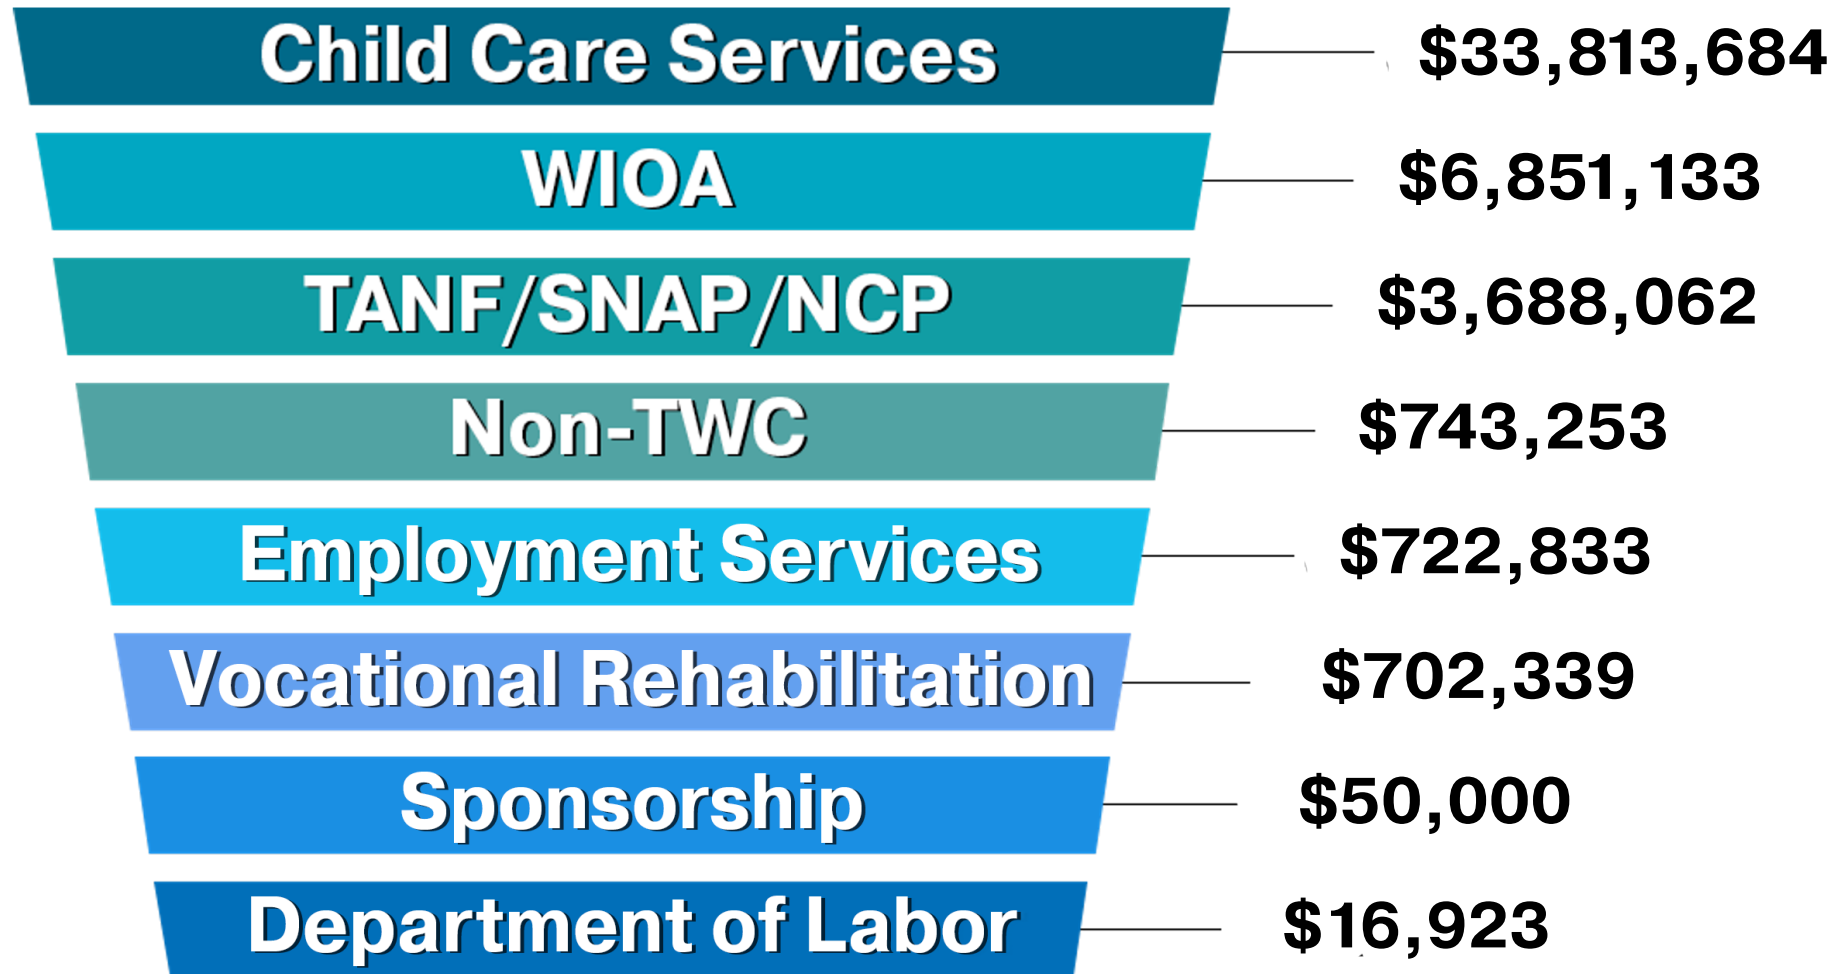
Child Care Services $33,813,684

WIOA $6,851,133

TANF/SNAP/NCP $3,688,062

Non-TWC $743,253

Employment Services $722,833

Vocational Rehabilitation $702,339

Sponsorship $50,000

Department of Labor $16,923